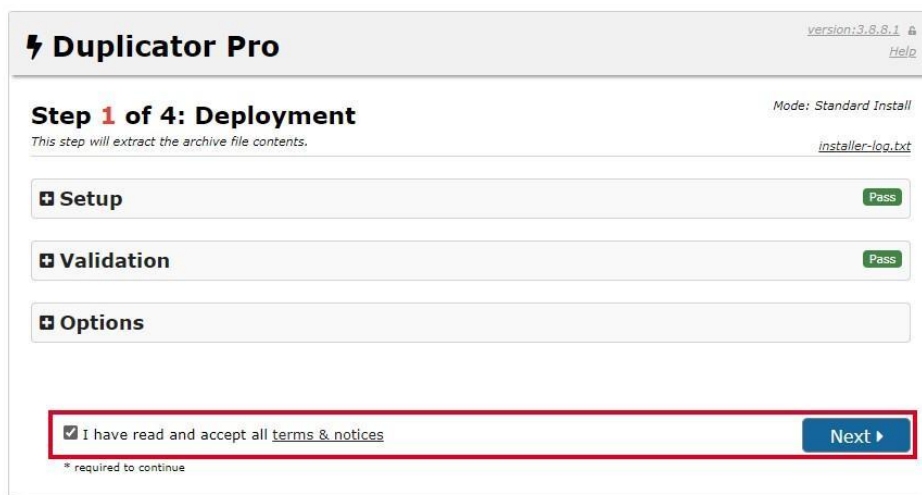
Duplicator Pro

version:3.8.8.1

Help

Step 1 of 4: Deployment

This step will extract the archive file contents.

Mode: Standard Install

installer-log.txt

Setup

Pass

Validation

Pass

Options

I have read and accept all terms & notices

Next

* required to continue